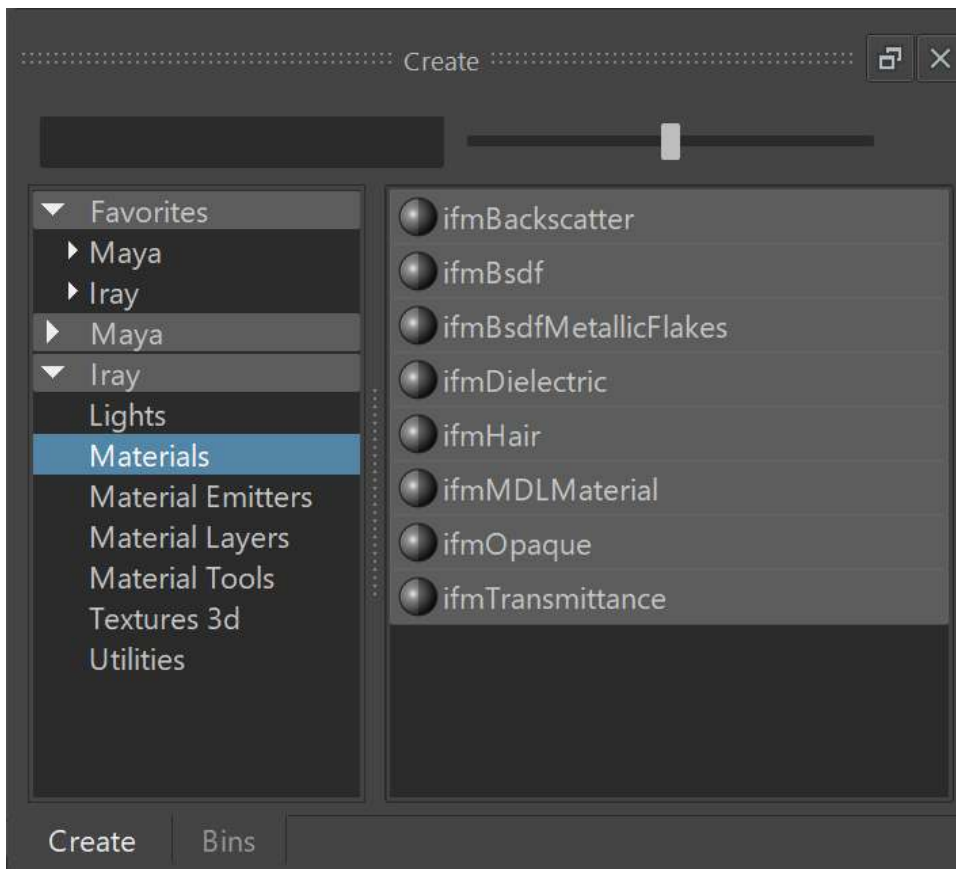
Create

Favorites
Maya
Iray
Maya
Iray
Lights
Materials
Material Emitters
Material Layers
Material Tools
Textures 3d
Utilities

ifmBackscatter
ifmBsdf
ifmBsdfMetallicFlakes
ifmDielectric
ifmHair
ifmMDLMaterial
ifmOpaque
ifmTransmittance

Create
Bins